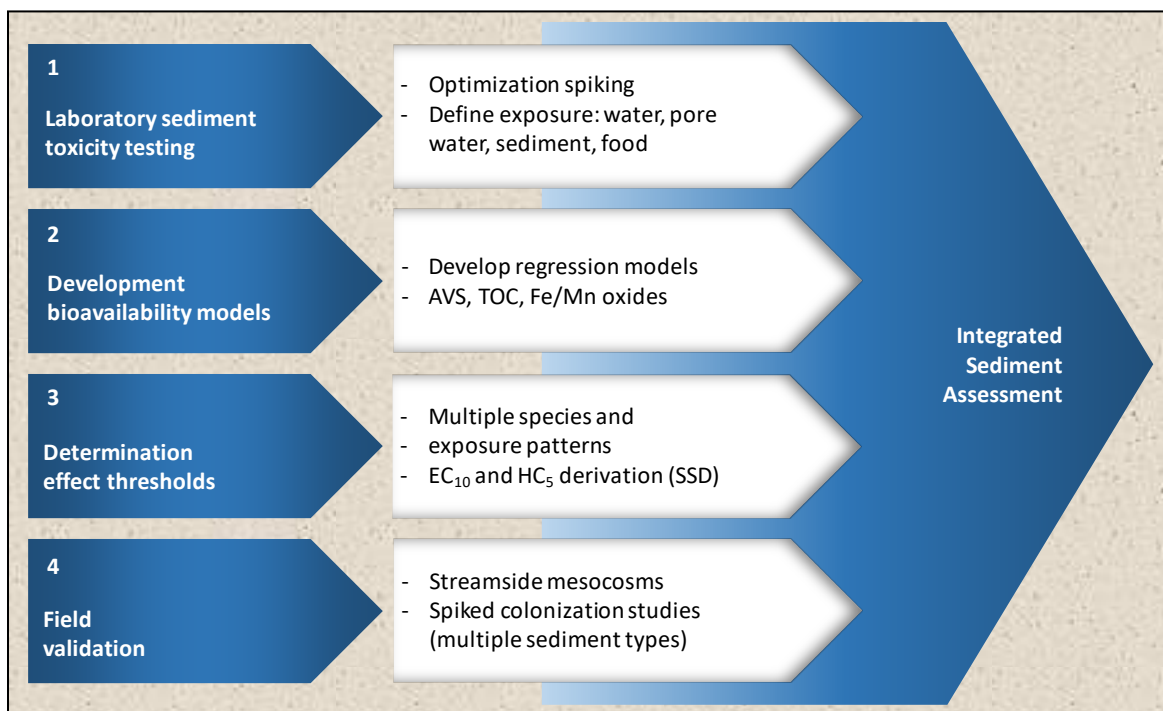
1

Laboratory sediment toxicity testing

- Optimization spiking
- Define exposure: water, pore water, sediment, food

2

Development bioavailability models

- Develop regression models
- AVS, TOC, Fe/Mn oxides

3

Determination effect thresholds

- Multiple species and
- exposure patterns
- $EC_{10}$ and $HC_5$ derivation (SSD)

4

Field validation

- Streamside mesocosms
- Spiked colonization studies (multiple sediment types)

Integrated Sediment Assessment